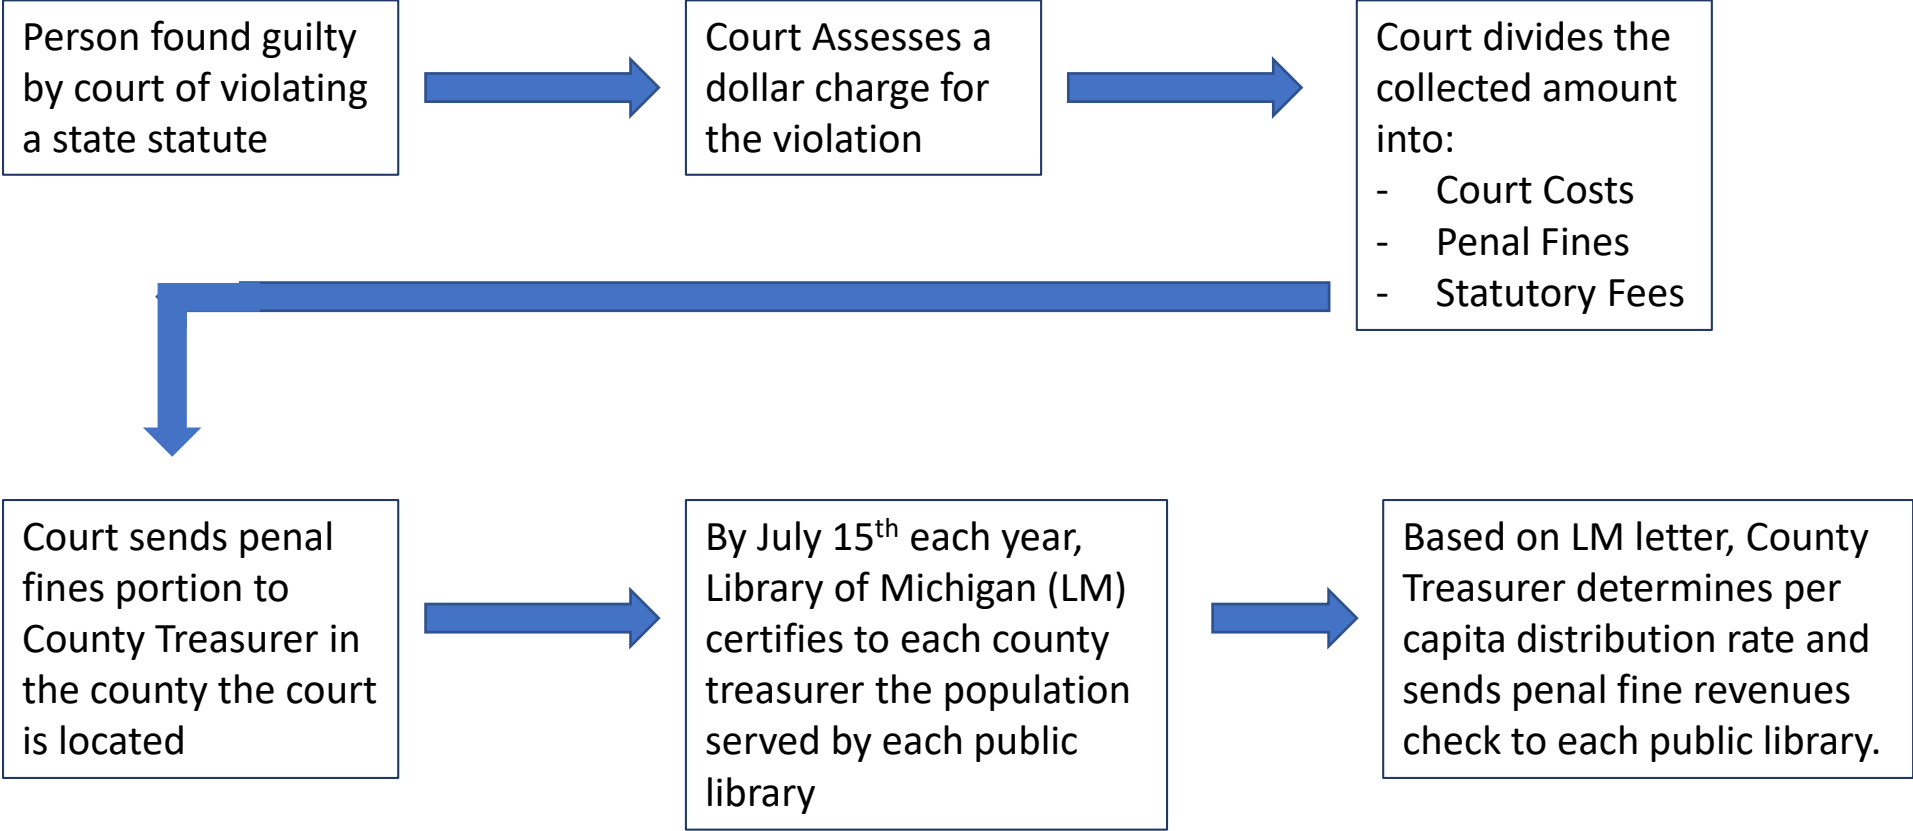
Person found guilty by court of violating a state statute

Court Assesses a dollar charge for the violation

Court divides the collected amount into:
- Court Costs
- Penal Fines
- Statutory Fees

Court sends penal fines portion to County Treasurer in the county the court is located

By July 15$^{th}$ each year, Library of Michigan (LM) certifies to each county treasurer the population served by each public library

Based on LM letter, County Treasurer determines per capita distribution rate and sends penal fine revenues check to each public library.